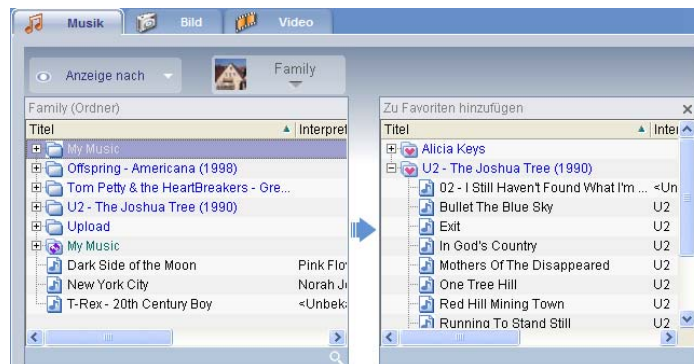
Musik Bild Video

Anzeige nach

Family

Family (Ordner)

| Titel | Interpret |
|---|---|
| My Music | |
| Offspring - Americana (1998) | |
| Tom Petty & the HeartBreakers - Gre... | |
| U2 - The Joshua Tree (1990) | |
| Upload | |
| My Music | |
| Dark Side of the Moon | Pink Flo |
| New York City | Norah J |
| T-Rex - 20th Century Boy | <Unbek |

Zu Favoriten hinzufügen

| Titel | Inter |
|---|---|
| Alicia Keys | |
| U2 - The Joshua Tree (1990) | |
| 02 - I Still Haven't Found What I'm ... | <Un |
| Bullet The Blue Sky | U2 |
| Exit | U2 |
| In God's Country | U2 |
| Mothers Of The Disappeared | U2 |
| One Tree Hill | U2 |
| Red Hill Mining Town | U2 |
| Running To Stand Still | U2 |